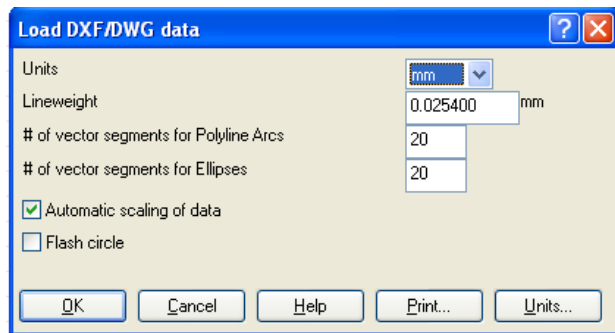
Load DXF/DWG data

Units
mm

Lineweight
0.025400 mm

# of vector segments for Polyline Arcs
20

# of vector segments for Ellipses
20

Automatic scaling of data

Flash circle

OK
Cancel
Help
Print...
Units...